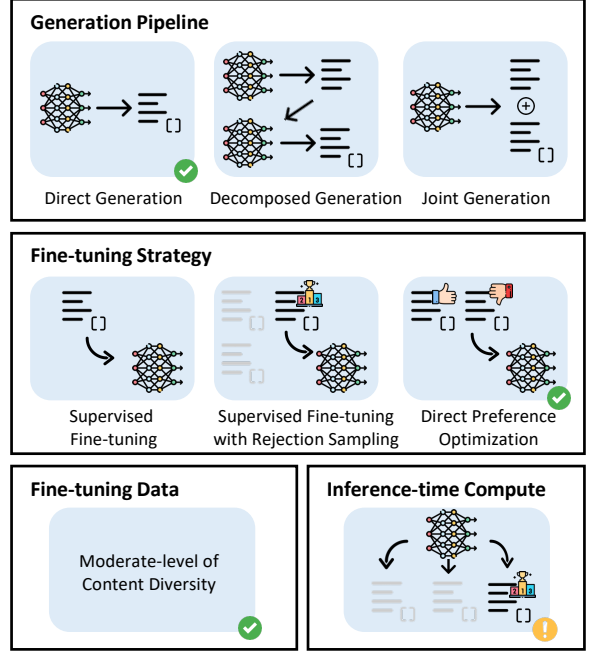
Generation Pipeline

Direct Generation

Decomposed Generation

Joint Generation

Fine-tuning Strategy

Supervised Fine-tuning

Supervised Fine-tuning with Rejection Sampling

Direct Preference Optimization

Fine-tuning Data

Moderate-level of Content Diversity

Inference-time Compute